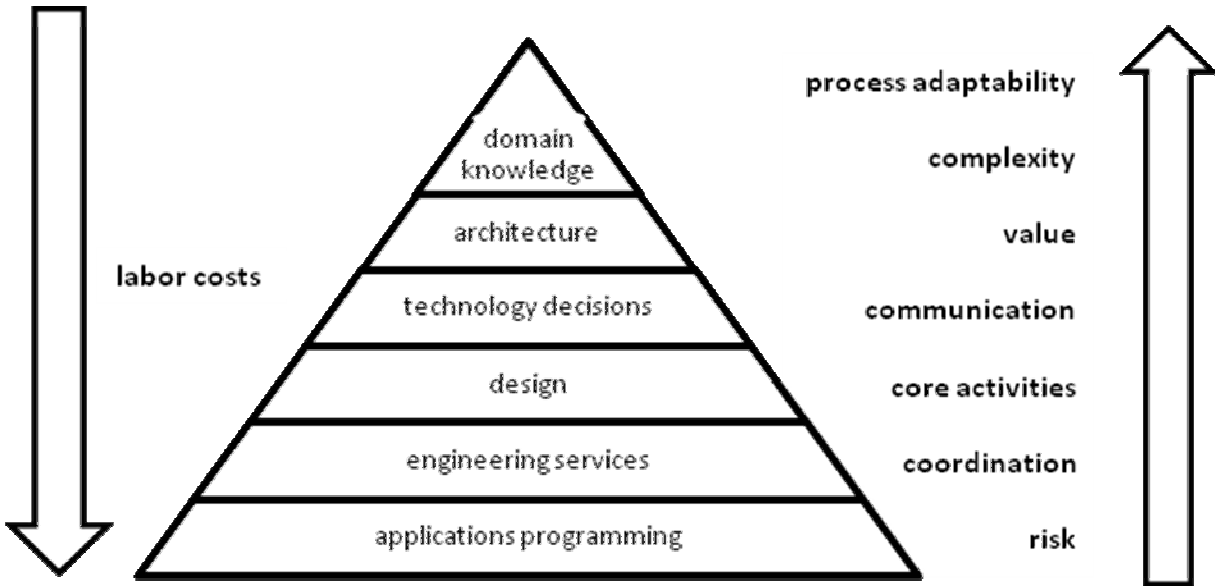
labor costs

domain knowledge

architecture

technology decisions

design

engineering services

applications programming

process adaptability

complexity

value

communication

core activities

coordination

risk